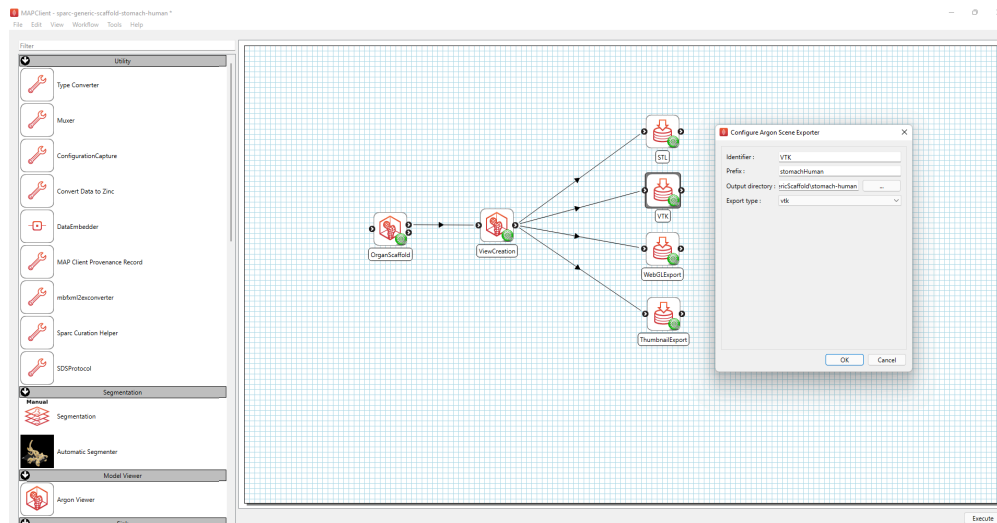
MAPClient - sparc-generic-scaffold-stomach-human *
File Edit View Workflow Tools Help

Filter

Utility
Type Converter
Muxer
ConfigurationCapture
Convert Data to Zinc
DataEmbedder
MAP Client Provenance Record
mbfxml2exconverter
Sparc Curation Helper
SDSProtocol

Segmentation
Manual
Segmentation
Automatic Segmenter

Model Viewer
Argon Viewer

OrganScaffold
ViewCreation
STL
VTK
WebGLExport
ThumbnailExport

Configure Argon Scene Exporter
Identifier : VTK
Prefix : stomachHuman
Output directory : ricScaffold\stomach-human ...
Export type : vtk
OK Cancel

Execute